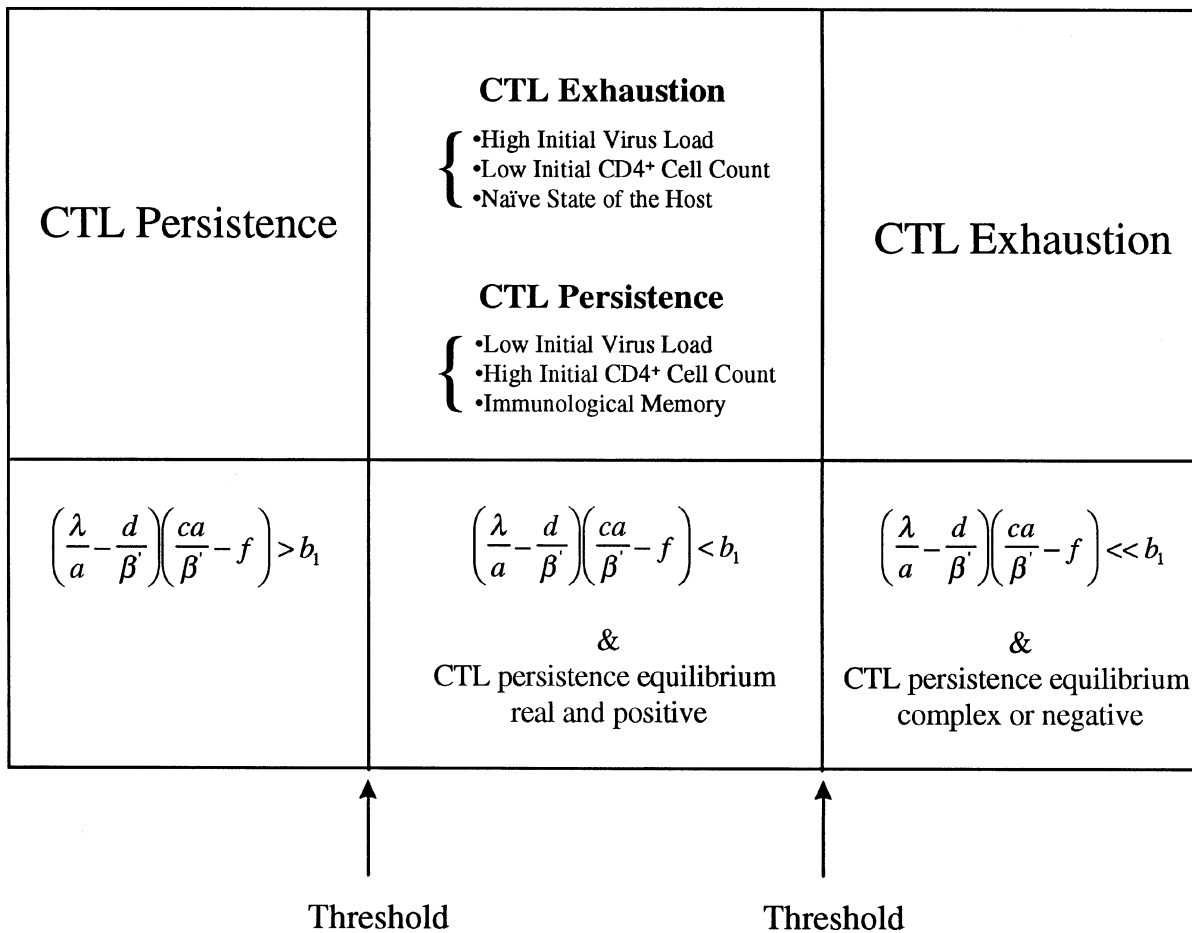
| CTL Persistence | **CTL Exhaustion** •High Initial Virus Load •Low Initial CD4⁺ Cell Count •Naïve State of the Host **CTL Persistence** •Low Initial Virus Load •High Initial CD4⁺ Cell Count •Immunological Memory | CTL Exhaustion |
|---|---|---|
| $\left(\frac{\lambda}{a}-\frac{d}{\beta'}\right)\left(\frac{ca}{\beta'}-f\right)>b_1$ | $\left(\frac{\lambda}{a}-\frac{d}{\beta'}\right)\left(\frac{ca}{\beta'}-f\right)<b_1$ & CTL persistence equilibrium real and positive | $\left(\frac{\lambda}{a}-\frac{d}{\beta'}\right)\left(\frac{ca}{\beta'}-f\right)<<b_1$ & CTL persistence equilibrium complex or negative |

Threshold

Threshold